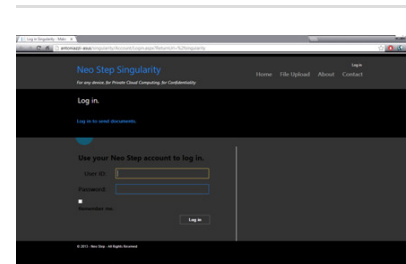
Log in Singularity - Web ×

antonazzi-asus/Singularity/Account/Login.aspx?ReturnUrl=%2fSingularity

Neo Step Singularity

For any device, for Private Cloud Computing, for Confidentiality

Log in

Home File Upload About Contact

Log in.

Log in to send documents.

Use your Neo Step account to log in.

User ID:

Password:

Remember me

Log in

© 2013 - Neo Step - All Rights Reserved